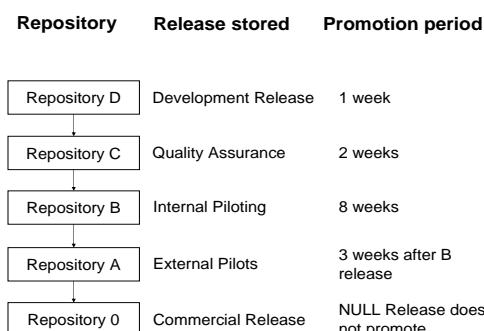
| Repository | Release stored | Promotion period |
|---|---|---|
| Repository D | Development Release | 1 week |
| Repository C | Quality Assurance | 2 weeks |
| Repository B | Internal Piloting | 8 weeks |
| Repository A | External Pilots | 3 weeks after B release |
| Repository 0 | Commercial Release | NULL Release does not promote |